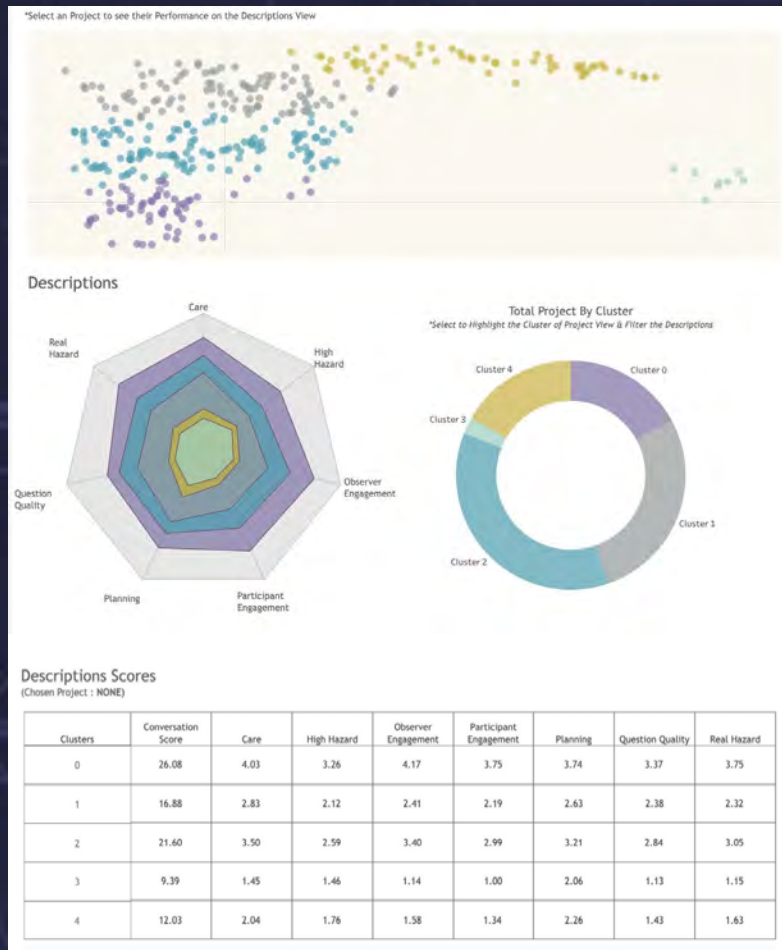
*Select an Project to see their Performance on the Descriptions View

Descriptions

Care
High Hazard
Observer Engagement
Participant Engagement
Planning
Question Quality
Real Hazard

Total Project By Cluster
*Select to Highlight the Cluster of Project View & Filter the Descriptions

Cluster 0
Cluster 1
Cluster 2
Cluster 3
Cluster 4

Descriptions Scores
(Chosen Project : NONE)

| Clusters | Conversation Score | Care | High Hazard | Observer Engagement | Participant Engagement | Planning | Question Quality | Real Hazard |
|---|---|---|---|---|---|---|---|---|
| 0 | 26.08 | 4.03 | 3.26 | 4.17 | 3.75 | 3.74 | 3.37 | 3.75 |
| 1 | 16.88 | 2.83 | 2.12 | 2.41 | 2.19 | 2.63 | 2.38 | 2.32 |
| 2 | 21.60 | 3.50 | 2.59 | 3.40 | 2.99 | 3.21 | 2.84 | 3.05 |
| 3 | 9.39 | 1.45 | 1.46 | 1.14 | 1.00 | 2.06 | 1.13 | 1.15 |
| 4 | 12.03 | 2.04 | 1.76 | 1.58 | 1.34 | 2.26 | 1.43 | 1.63 |